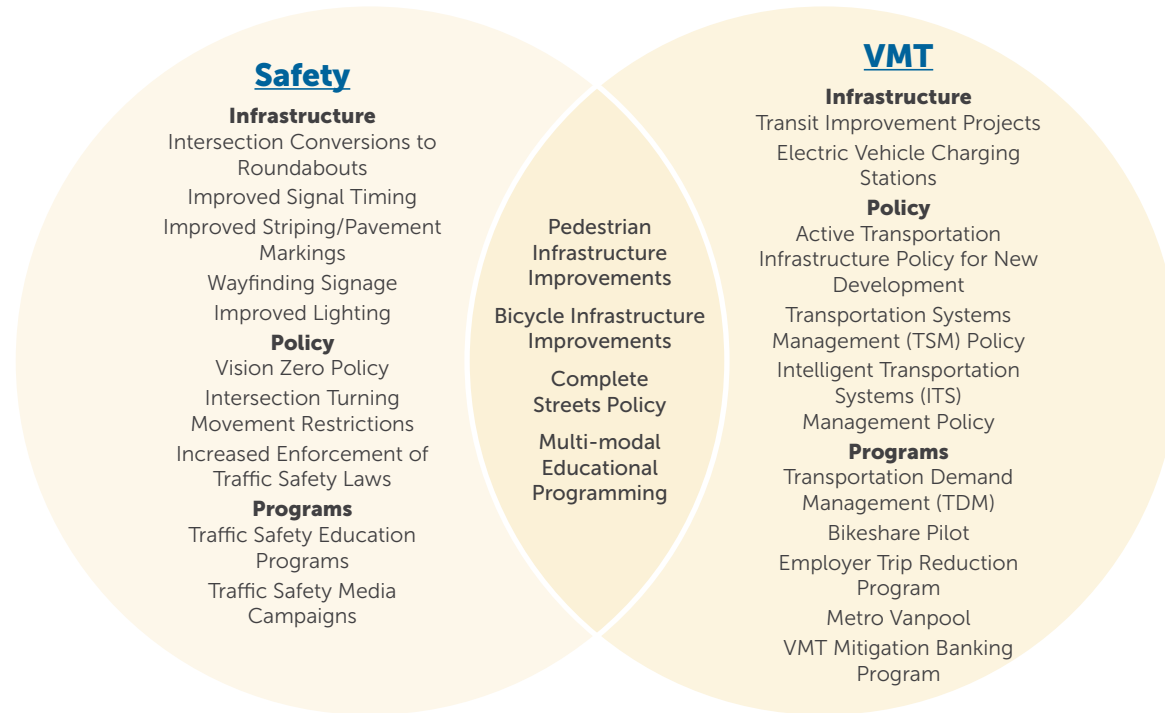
Safety

Infrastructure
Intersection Conversions to Roundabouts
Improved Signal Timing
Improved Striping/Pavement Markings
Wayfinding Signage
Improved Lighting
Policy
Vision Zero Policy
Intersection Turning Movement Restrictions
Increased Enforcement of Traffic Safety Laws
Programs
Traffic Safety Education Programs
Traffic Safety Media Campaigns

Pedestrian Infrastructure Improvements
Bicycle Infrastructure Improvements
Complete Streets Policy
Multi-modal Educational Programming

VMT

Infrastructure
Transit Improvement Projects
Electric Vehicle Charging Stations
Policy
Active Transportation Infrastructure Policy for New Development
Transportation Systems Management (TSM) Policy
Intelligent Transportation Systems (ITS) Management Policy
Programs
Transportation Demand Management (TDM)
Bikeshare Pilot
Employer Trip Reduction Program
Metro Vanpool
VMT Mitigation Banking Program